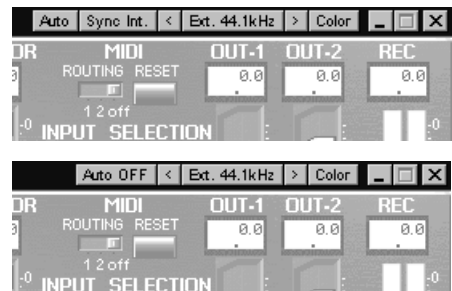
Auto | Sync Int. | < | Ext. 44.1kHz | > | Color

DR MIDI OUT-1 OUT-2 REC

ROUTING RESET

0.0 0.0 0.0

1 2 off

-0 INPUT SELECTION -0

Auto OFF | < | Ext. 44.1kHz | > | Color

DR MIDI OUT-1 OUT-2 REC

ROUTING RESET

0.0 0.0 0.0

1 2 off

-0 INPUT SELECTION -0